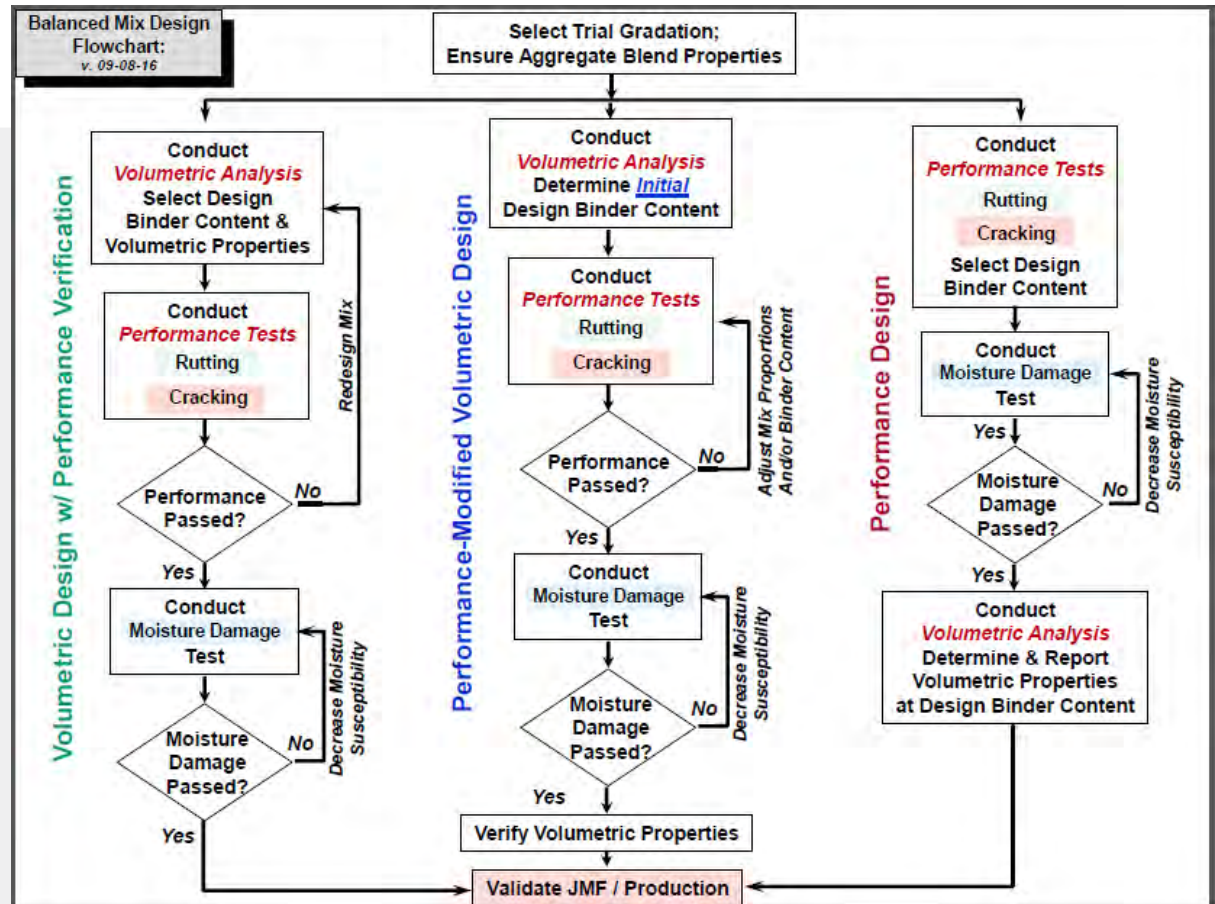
Balanced Mix Design Flowchart:
v. 09-08-16

Select Trial Gradation;
Ensure Aggregate Blend Properties

Volumetric Design w/ Performance Verification

Conduct
Volumetric Analysis
Select Design Binder Content & Volumetric Properties

Conduct
Performance Tests
Rutting
Cracking

Performance Passed?
No
Redesign Mix
Yes

Conduct
Moisture Damage
Test

Moisture Damage Passed?
No
Decrease Moisture Susceptibility
Yes

Performance-Modified Volumetric Design

Conduct
Volumetric Analysis
Determine Initial Design Binder Content

Conduct
Performance Tests
Rutting
Cracking

Performance Passed?
No
Adjust Mix Proportions And/or Binder Content
Yes

Conduct
Moisture Damage
Test

Moisture Damage Passed?
No
Decrease Moisture Susceptibility
Yes

Verify Volumetric Properties

Performance Design

Conduct
Performance Tests
Rutting
Cracking
Select Design Binder Content

Conduct
Moisture Damage
Test
Yes

Moisture Damage Passed?
No
Decrease Moisture Susceptibility
Yes

Conduct
Volumetric Analysis
Determine & Report Volumetric Properties at Design Binder Content

Validate JMF / Production